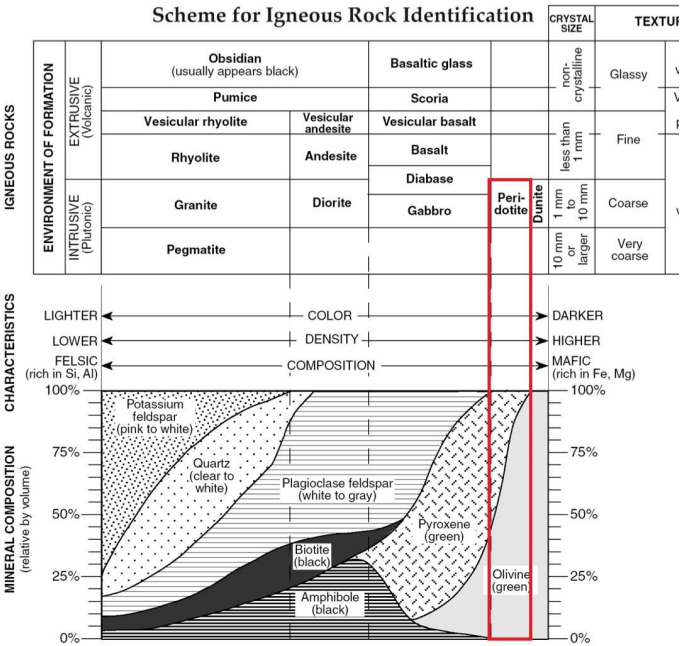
Scheme for Igneous Rock Identification

| | | | | | | | CRYSTAL SIZE | TEXTUR |
|---|---|---|---|---|---|---|---|---|
| ENVIRONMENT OF FORMATION | EXTRUSIVE (Volcanic) | Obsidian (usually appears black) | | Basaltic glass | | | non-crystalline | Glassy |
| | | Pumice | | Scoria | | | | |
| | | Vesicular rhyolite | Vesicular andesite | Vesicular basalt | | | less than 1 mm | Fine |
| | | Rhyolite | Andesite | Basalt | | | | |
| | INTRUSIVE (Plutonic) | Granite | Diorite | Diabase | Peri-dotite | Dunite | 1 mm to 10 mm | Coarse |
| | | | | Gabbro | | | | |
| | | Pegmatite | | | | | 10 mm or larger | Very coarse |

IGNEOUS ROCKS

CHARACTERISTICS

LIGHTER ← COLOR → DARKER
LOWER ← DENSITY → HIGHER
FELSIC (rich in Si, Al) ← COMPOSITION → MAFIC (rich in Fe, Mg)

MINERAL COMPOSITION (relative by volume)

100%
75%
50%
25%
0%

Potassium feldspar (pink to white)
Quartz (clear to white)
Plagioclase feldspar (white to gray)
Biotite (black)
Amphibole (black)
Pyroxene (green)
Olivine (green)

100%
75%
50%
25%
0%